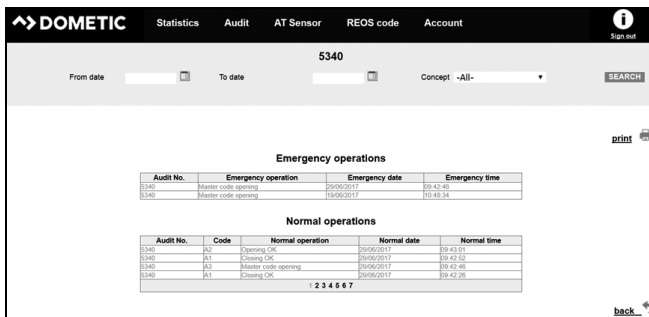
DOMETIC Statistics Audit AT Sensor REOS code Account

Sign out

5340

From date To date Concept -All- SEARCH

print

Emergency operations

| Audit No. | Emergency operation | Emergency date | Emergency time |
|---|---|---|---|
| 5340 | Master code opening | 29/06/2017 | 09:42:46 |
| 5340 | Master code opening | 19/06/2017 | 10:48:34 |

Normal operations

| Audit No. | Code | Normal operation | Normal date | Normal time |
|---|---|---|---|---|
| 5340 | A2 | Opening OK | 29/06/2017 | 09:43:01 |
| 5340 | A1 | Closing OK | 29/06/2017 | 09:42:52 |
| 5340 | A3 | Master code opening | 29/06/2017 | 09:42:46 |
| 5340 | A1 | Closing OK | 29/06/2017 | 09:42:26 |

1 2 3 4 5 6 7

back